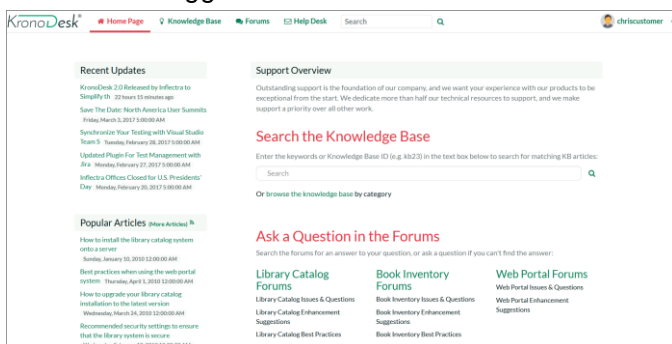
KronoDesk®

Home Page Knowledge Base Forums Help Desk Search chriscustomer

Recent Updates

KronoDesk 2.0 Released by Inflectra to SimplPy th 22 hours 13 minutes ago

Save The Date: North America User Summits Friday, March 3, 2017 5:00:00 AM

Synchronize Your Testing with Visual Studio Team S Tuesday, February 28, 2017 5:00:00 AM

Updated Plugin For Test Management with Jira Monday, February 27, 2017 5:00:00 AM

Inflectra Offices Closed for U.S. Presidents' Day Monday, February 20, 2017 5:00:00 AM

Popular Articles (More Articles)

How to install the library catalog system onto a server Sunday, January 10, 2010 12:00:00 AM

Best practices when using the web portal system Thursday, April 1, 2010 12:00:00 AM

How to upgrade your library catalog installation to the latest version Wednesday, March 24, 2010 12:00:00 AM

Recommended security settings to ensure that the library system is secure

Support Overview

Outstanding support is the foundation of our company, and we want your experience with our products to be exceptional from the start. We dedicate more than half our technical resources to support, and we make support a priority over all other work.

Search the Knowledge Base

Enter the keywords or Knowledge Base ID (e.g. kb23) in the text box below to search for matching KB articles:

Search

Or browse the knowledge base by category

Ask a Question in the Forums

Search the forums for an answer to your question, or ask a question if you can't find the answer:

Library Catalog Forums

Library Catalog Issues & Questions

Library Catalog Enhancement Suggestions

Library Catalog Best Practices

Book Inventory Forums

Book Inventory Issues & Questions

Book Inventory Enhancement Suggestions

Book Inventory Best Practices

Web Portal Forums

Web Portal Issues & Questions

Web Portal Enhancement Suggestions